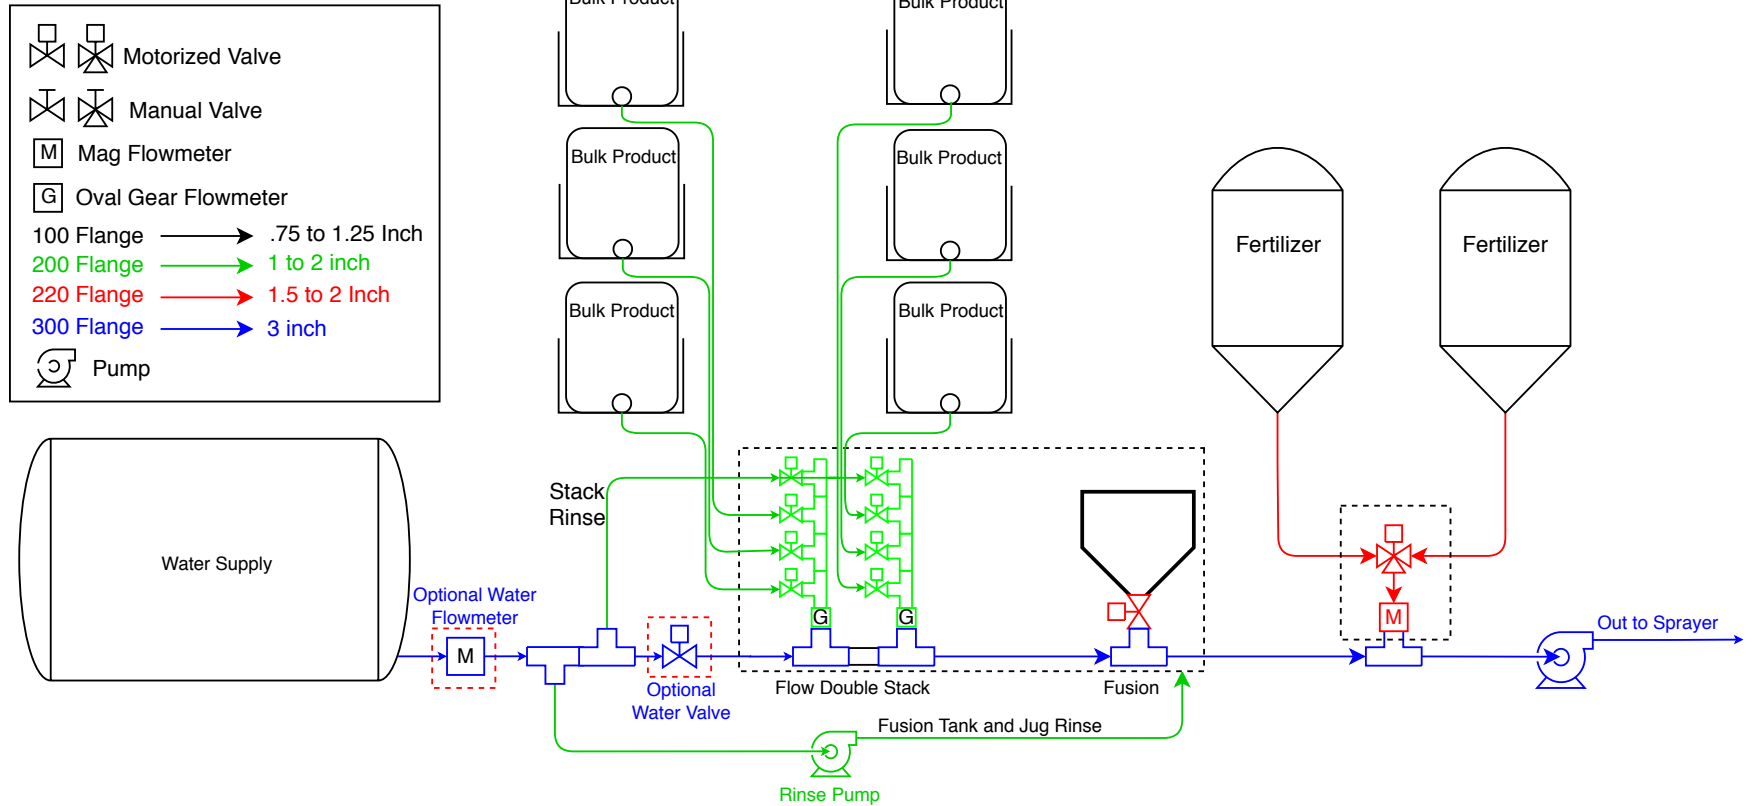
Motorized Valve

Manual Valve

M Mag Flowmeter

G Oval Gear Flowmeter

100 Flange .75 to 1.25 Inch

200 Flange 1 to 2 inch

220 Flange 1.5 to 2 Inch

300 Flange 3 inch

Pump

Bulk Product

Bulk Product

Bulk Product

Bulk Product

Bulk Product

Bulk Product

Fertilizer

Fertilizer

Water Supply

Optional Water Flowmeter

M

Stack Rinse

G

G

M

Optional Water Valve

Flow Double Stack

Fusion

Out to Sprayer

Fusion Tank and Jug Rinse

Rinse Pump